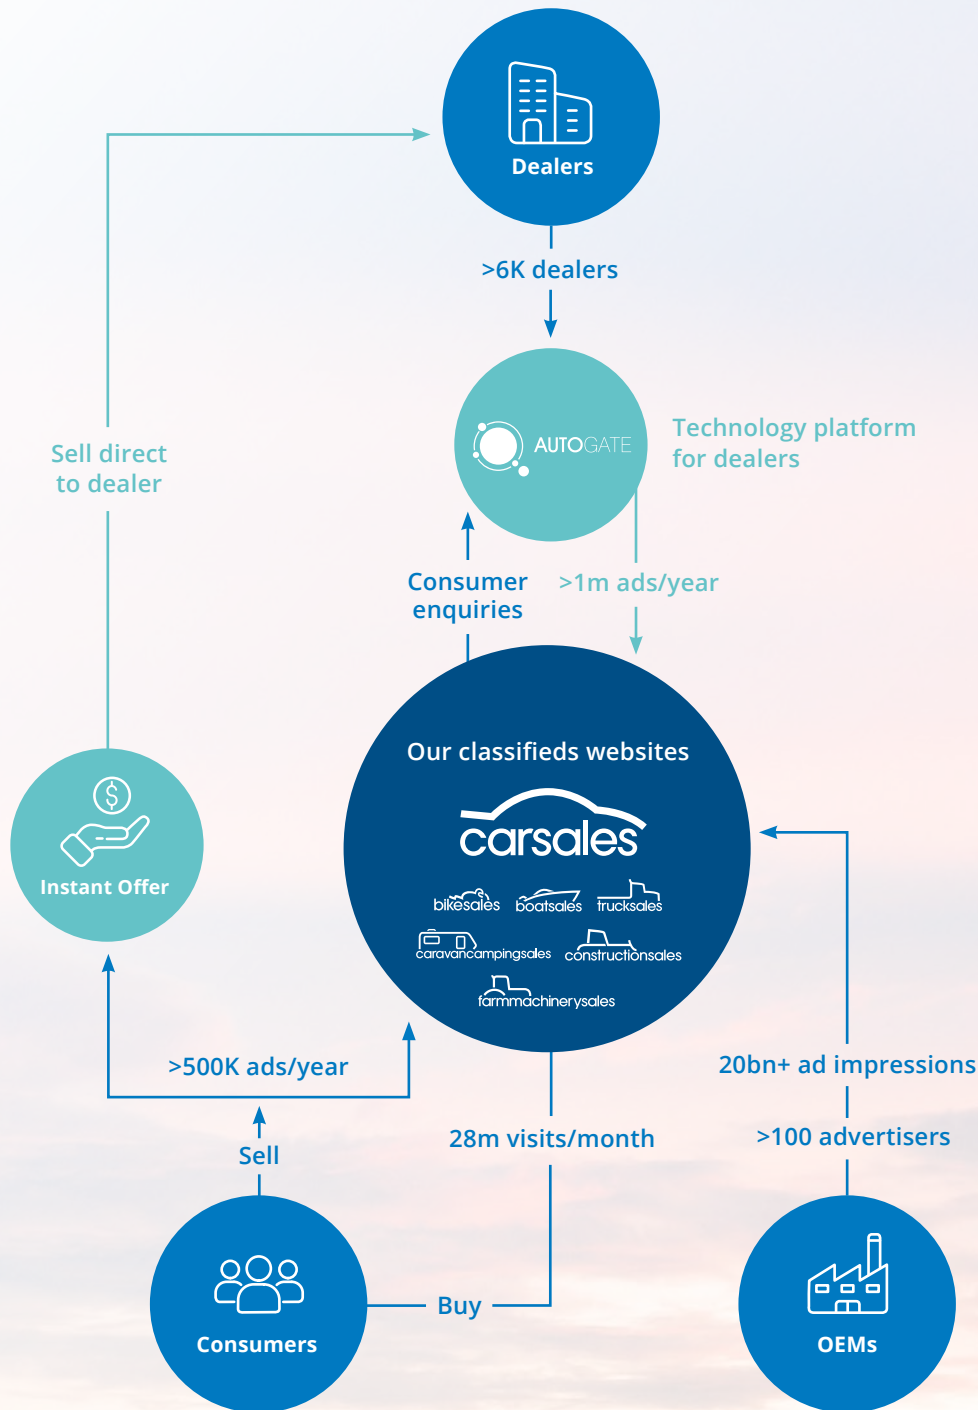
Dealers

>6K dealers

AUTOGATE

Technology platform for dealers

Sell direct to dealer

Consumer enquiries

>1m ads/year

Our classifieds websites

carsales

bikesales boatsales trucksales

caravancampingsales constructionsales

farmmachinerysales

Instant Offer

>500K ads/year

Sell

28m visits/month

20bn+ ad impressions

>100 advertisers

Consumers

Buy

OEMs